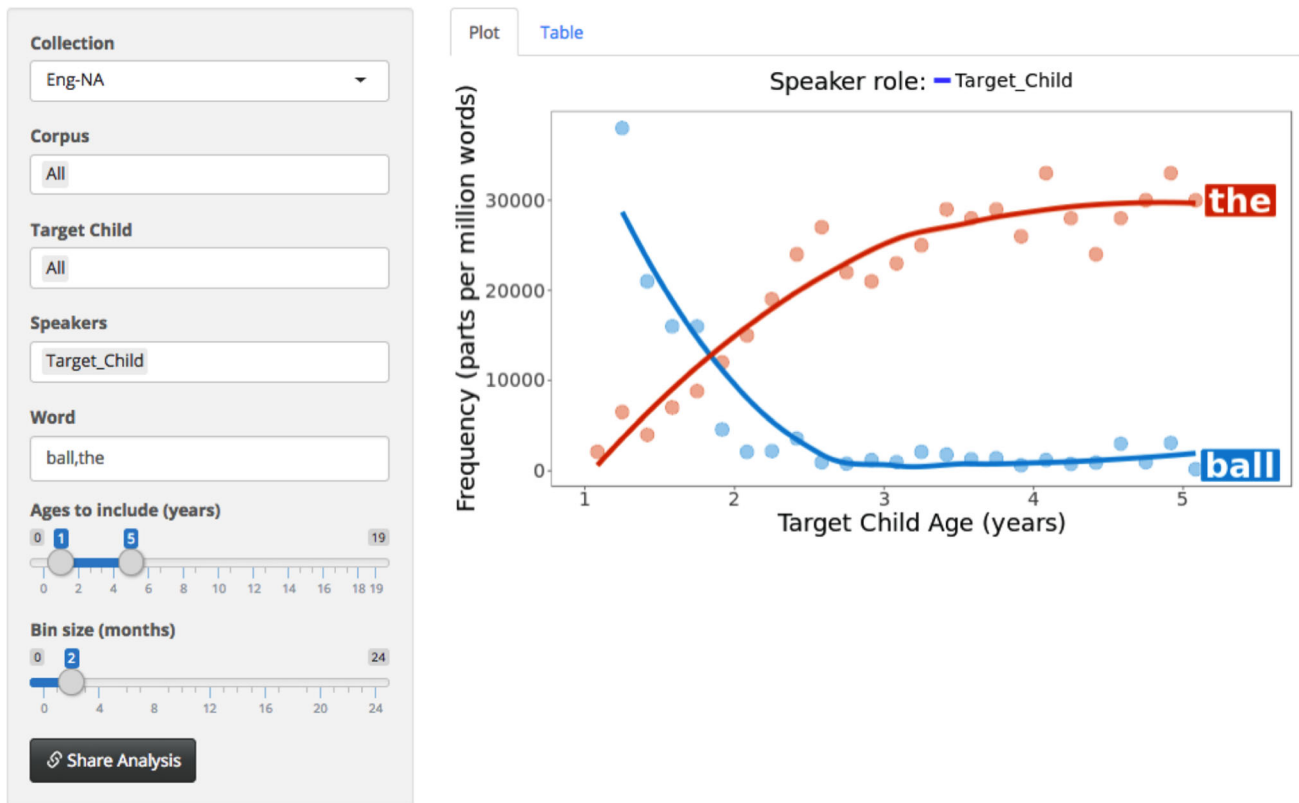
Collection
Eng-NA

Corpus
All

Target Child
All

Speakers
Target_Child

Word
ball,the

Ages to include (years)
0 1 5 19
0 2 4 6 8 10 12 14 16 18 19

Bin size (months)
0 2 24
0 4 8 12 16 20 24

Share Analysis

Plot Table

Speaker role: Target_Child

Frequency (parts per million words)
30000
20000
10000
0

the
ball

1 2 3 4 5
Target Child Age (years)